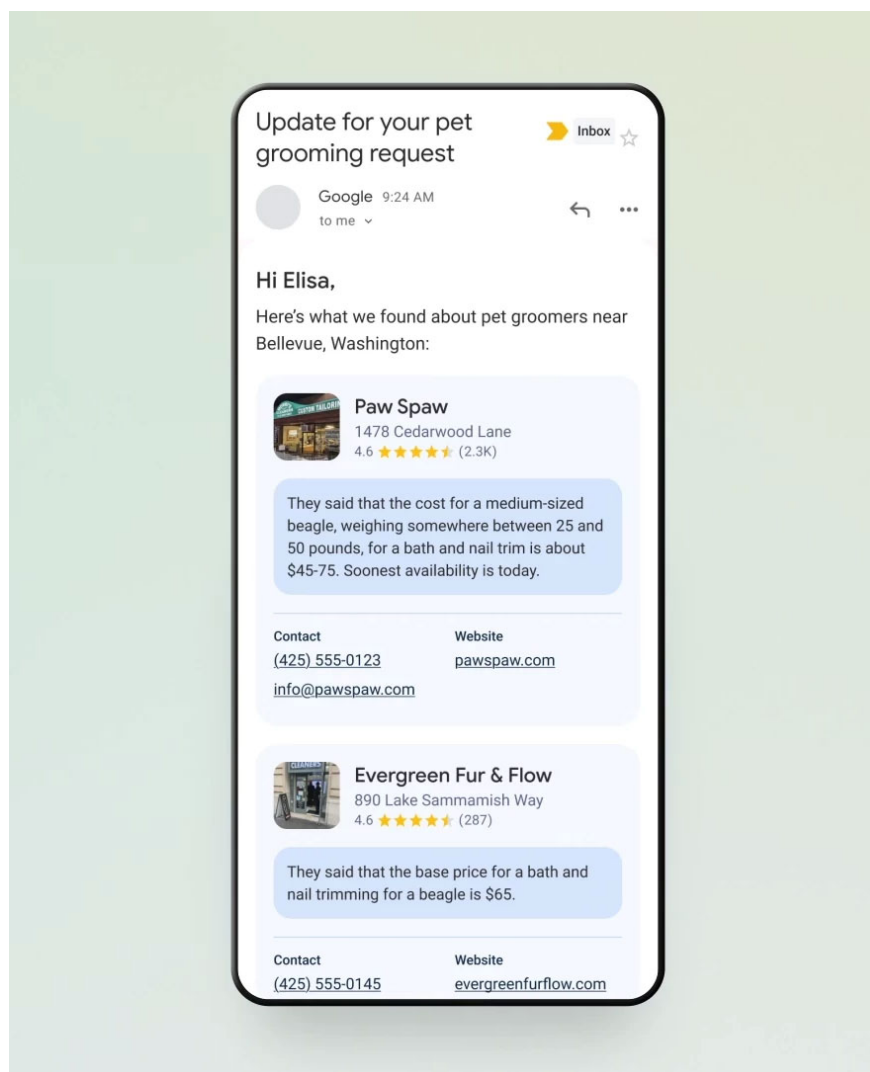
Update for your pet grooming request

Inbox

Google 9:24 AM
to me

Hi Elisa,

Here's what we found about pet groomers near Bellevue, Washington:

Paw Spaw
1478 Cedarwood Lane
4.6 ★★★★★ (2.3K)

They said that the cost for a medium-sized beagle, weighing somewhere between 25 and 50 pounds, for a bath and nail trim is about $45-75. Soonest availability is today.

Contact
(425) 555-0123
info@pawspaw.com

Website
pawspaw.com

Evergreen Fur & Flow
890 Lake Sammamish Way
4.6 ★★★★★ (287)

They said that the base price for a bath and nail trimming for a beagle is $65.

Contact
(425) 555-0145

Website
evergreenfurflow.com